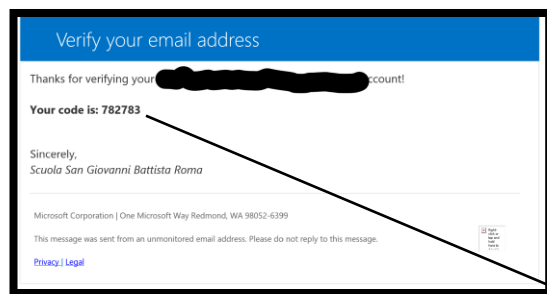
Verify your email address

Thanks for verifying your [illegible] account!

Your code is: 782783

Sincerely,
Scuola San Giovanni Battista Roma

Microsoft Corporation | One Microsoft Way Redmond, WA 98052-6399

This message was sent from an unmonitored email address. Please do not reply to this message.

Privacy | Legal

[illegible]